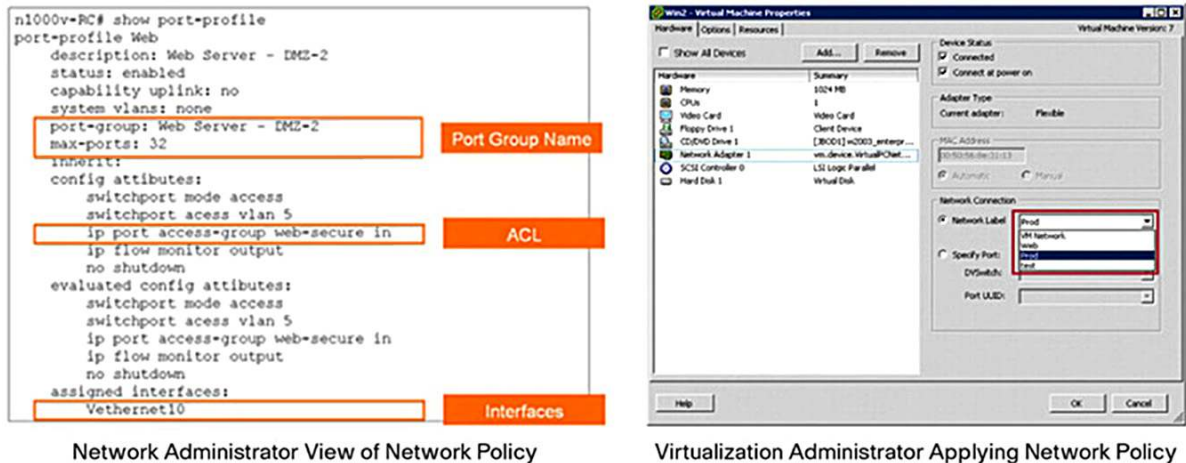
n1000v-RC# show port-profile
port-profile Web
description: Web Server - DMZ-2
status: enabled
capability uplink: no
system vlans: none
port-group: Web Server - DMZ-2
max-ports: 32
inherit:
config attibutes:
switchport mode access
switchport acess vlan 5
ip port access-group web-secure in
ip flow monitor output
no shutdown
evaluated config attibutes:
switchport mode access
switchport acess vlan 5
ip port access-group web-secure in
ip flow monitor output
no shutdown
assigned interfaces:
Vethernet10

Port Group Name

ACL

Interfaces

Network Administrator View of Network Policy

Win2 - Virtual Machine Properties

Hardware | Options | Resources

Virtual Machine Version: 7

Show All Devices

Add...

Remove

| Hardware | Summary |
|---|---|
| Memory | 1024 MB |
| CPUs | 1 |
| Video Card | Video Card |
| Floppy Drive 1 | Client Device |
| CD/DVD Drive 1 | [3BOD1] w2003_enterpr... |
| Network Adapter 1 | vm.device.VirtualPCNet... |
| SCSI Controller 0 | LSI Logic Parallel |
| Hard Disk 1 | Virtual Disk |

Device Status
Connected
Connect at power on

Adapter Type
Current adapter: Flexible

MAC Address
00:50:56:8e:31:13

Automatic
Manual

Network Connection
Network Label
Prod
VM Network
Web
Prod
test

Specify Port:
DVSwitch:
Port UUID:

Help

OK
Cancel

Virtualization Administrator Applying Network Policy